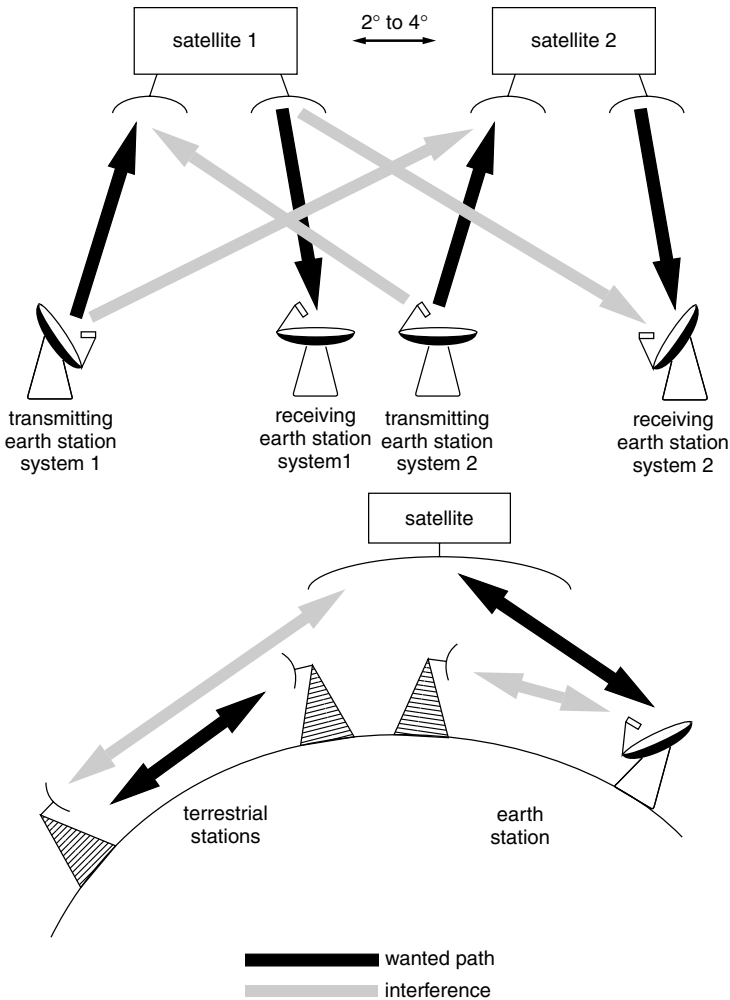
satellite 1

2° to 4°

satellite 2

transmitting earth station system 1

receiving earth station system1

transmitting earth station system 2

receiving earth station system 2

satellite

terrestrial stations

earth station

wanted path

interference